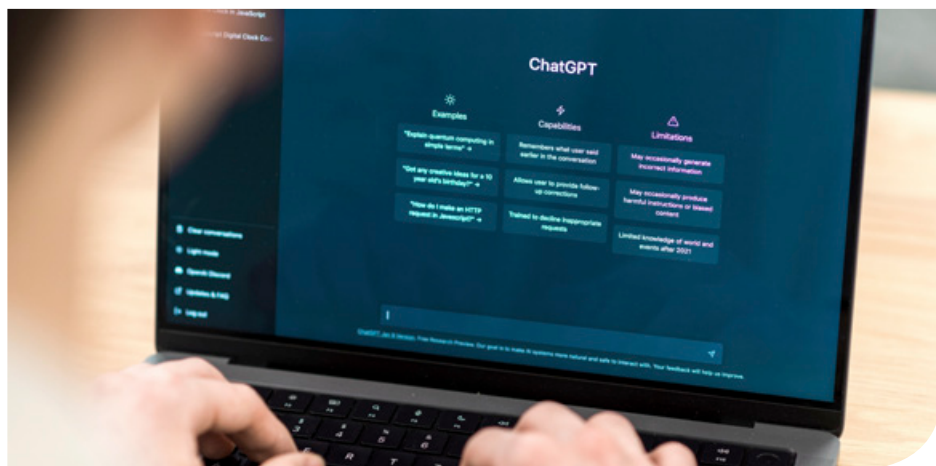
ChatGPT

Examples

"Explain quantum computing in simple terms" →

"Got any creative ideas for a 10 year old's birthday?" →

"How do I make an HTTP request in Javascript?" →

Capabilities

Remembers what user said earlier in the conversation

Allows user to provide follow-up corrections

Trained to decline inappropriate requests

Limitations

May occasionally generate incorrect information

May occasionally produce harmful instructions or biased content

Limited knowledge of world and events after 2021

Clear conversations

Light mode

OpenAI Discord

Updates & FAQ

Log out

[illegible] in JavaScript

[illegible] Digital Clock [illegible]

ChatGPT Jan 9 Version. Free Research Preview. Our goal is to make AI systems more natural and safe to interact with. Your feedback will help us improve.